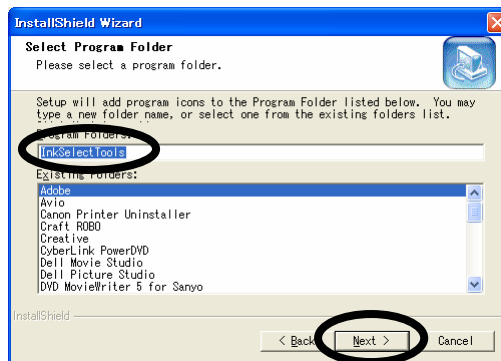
InstallShield Wizard

Select Program Folder
Please select a program folder.

Setup will add program icons to the Program Folder listed below. You may type a new folder name, or select one from the existing folders list.

Program Folders:
InkSelectTools

Existing Folders:
Adobe
Avio
Canon Printer Uninstaller
Craft ROBO
Creative
CyberLink PowerDVD
Dell Movie Studio
Dell Picture Studio
DVD MovieWriter 5 for Sanyo

InstallShield

< Back
Next >
Cancel